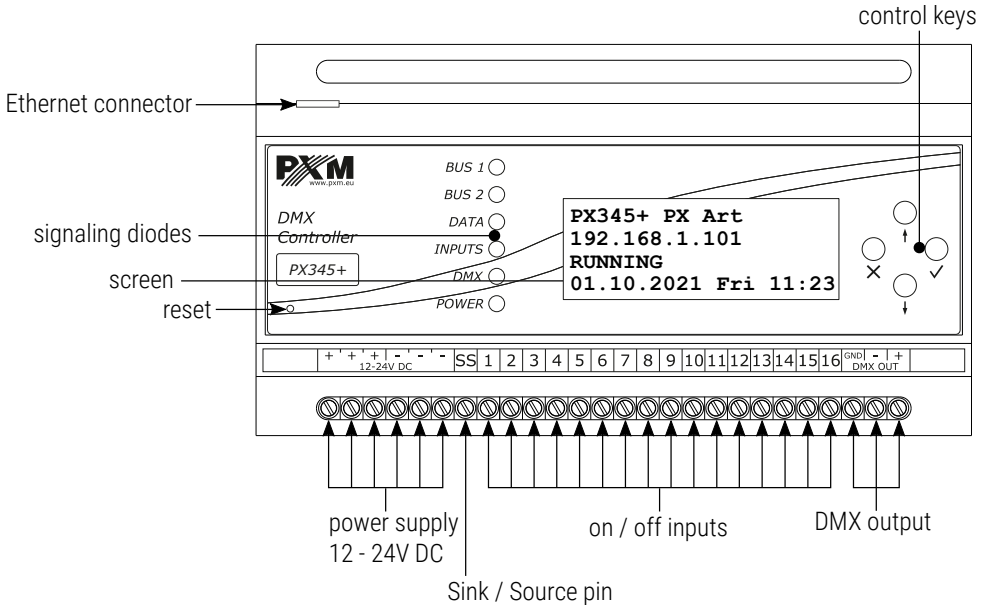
control keys

Ethernet connector

PXM
www.pxm.eu

DMX
Controller

PX345+

BUS 1
BUS 2
DATA
INPUTS
DMX
POWER

PX345+ PX Art
192.168.1.101
RUNNING
01.10.2021 Fri 11:23

×
✓

signaling diodes

screen

reset

+ + + - - -
12-24V DC

SS 1 2 3 4 5 6 7 8 9 10 11 12 13 14 15 16 GND - +
DMX OUT

power supply
12 - 24V DC

on / off inputs

DMX output

Sink / Source pin